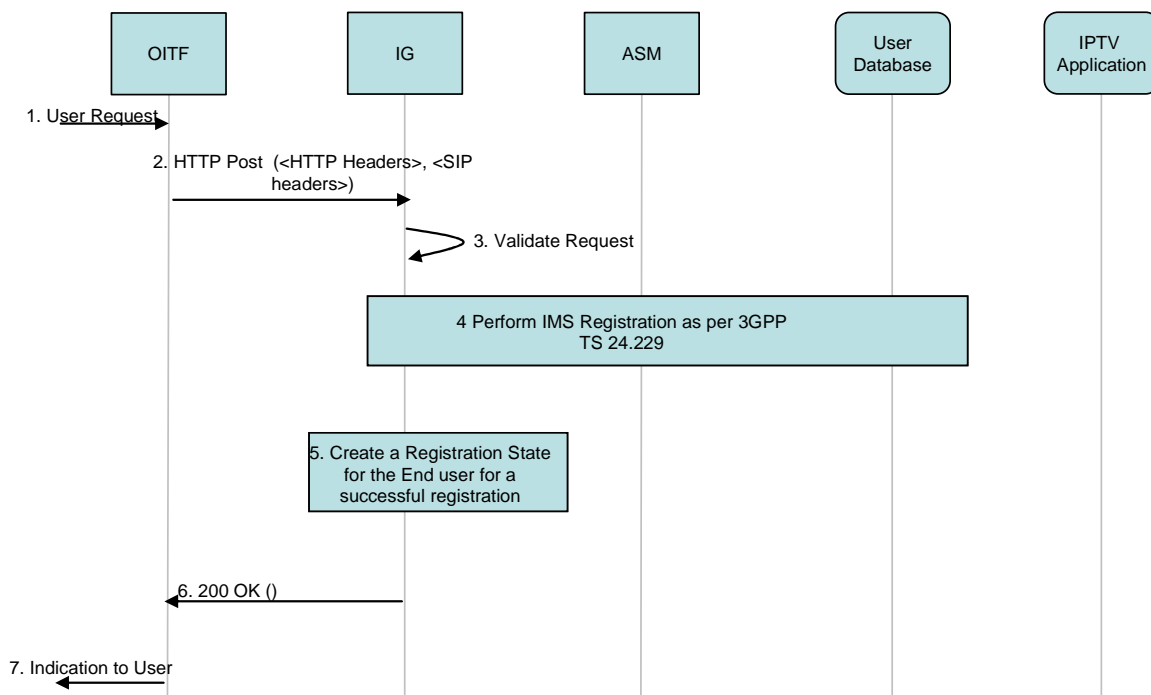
OITF

IG

ASM

User Database

IPTV Application

1. User Request

2. HTTP Post (<HTTP Headers>, <SIP headers>)

3. Validate Request

4 Perform IMS Registration as per 3GPP TS 24.229

5. Create a Registration State for the End user for a successful registration

6. 200 OK ()

7. Indication to User